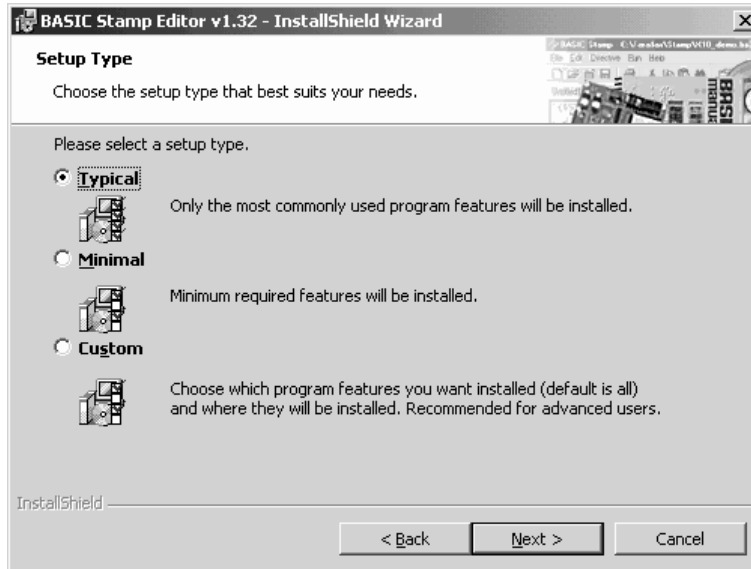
BASIC Stamp Editor v1.32 - InstallShield Wizard

Setup Type

Choose the setup type that best suits your needs.

Please select a setup type.

Typical

Only the most commonly used program features will be installed.

Minimal

Minimum required features will be installed.

Custom

Choose which program features you want installed (default is all) and where they will be installed. Recommended for advanced users.

InstallShield

< Back | Next > | Cancel